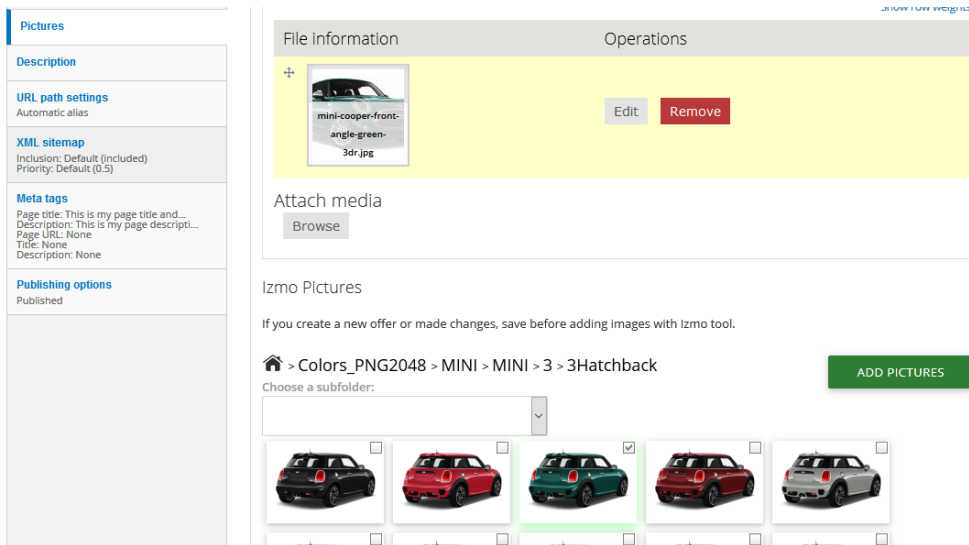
Pictures

Description

URL path settings
Automatic alias

XML sitemap
Inclusion: Default (included)
Priority: Default (0.5)

Meta tags
Page title: This is my page title and...
Description: This is my page descripti...
Page URL: None
Title: None
Description: None

Publishing options
Published

Show row weights

| File information | Operations |
|---|---|
| mini-cooper-front-angle-green-3dr.jpg | Edit Remove |

Attach media
Browse

Izmo Pictures

If you create a new offer or made changes, save before adding images with Izmo tool.

> Colors_PNG2048 > MINI > MINI > 3 > 3Hatchback

ADD PICTURES

Choose a subfolder: